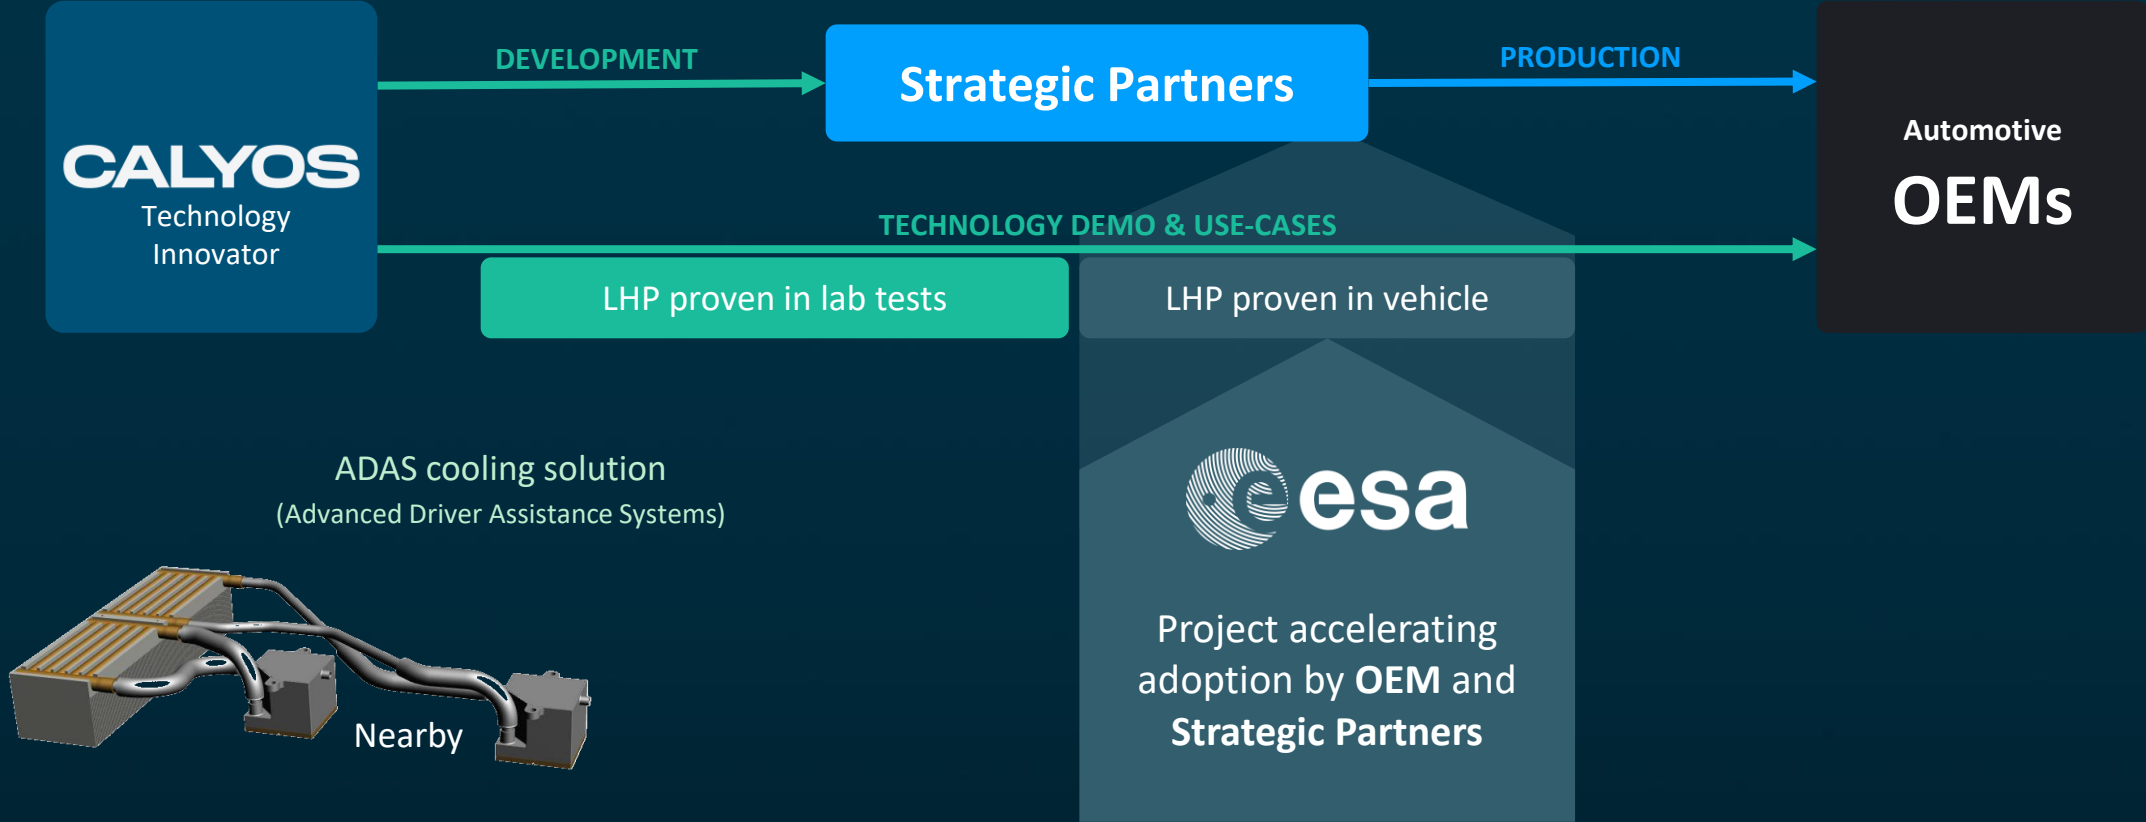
CALYOS
Technology Innovator

DEVELOPMENT

Strategic Partners

PRODUCTION

Automotive
OEMs

TECHNOLOGY DEMO & USE-CASES

LHP proven in lab tests

LHP proven in vehicle

ADAS cooling solution
(Advanced Driver Assistance Systems)

Nearby

esa

Project accelerating adoption by **OEM** and **Strategic Partners**